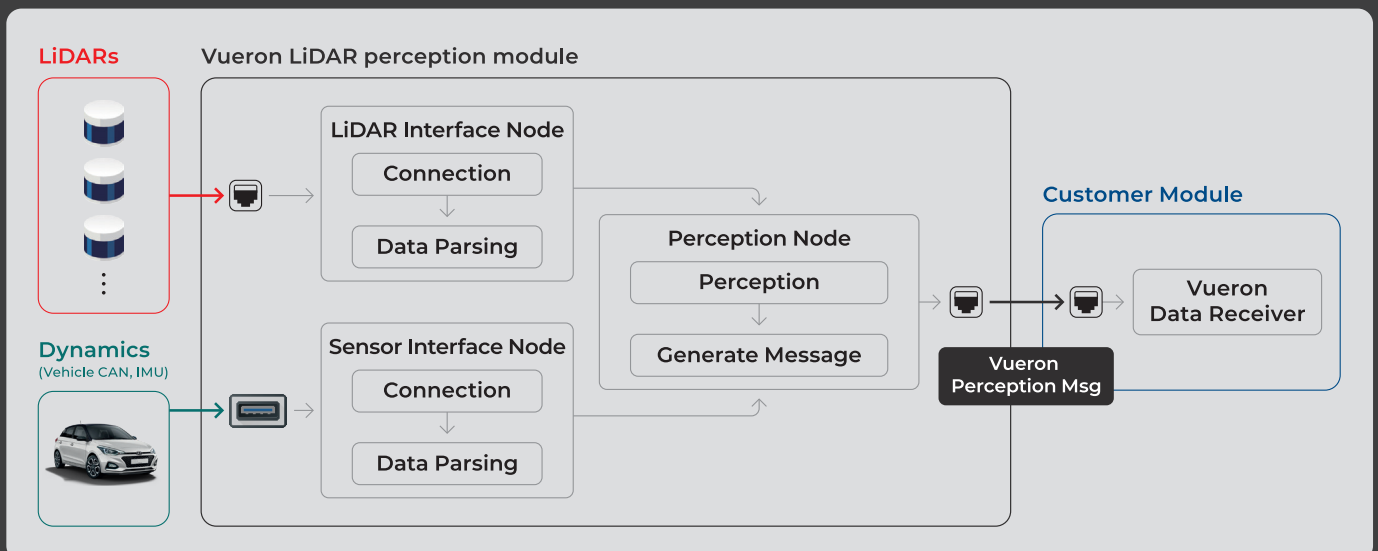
LiDARs

Vueron LiDAR perception module

LiDAR Interface Node

Connection

Data Parsing

Perception Node

Perception

Generate Message

Customer Module

Vueron Data Receiver

Vueron Perception Msg

Dynamics
(Vehicle CAN, IMU)

Sensor Interface Node

Connection

Data Parsing